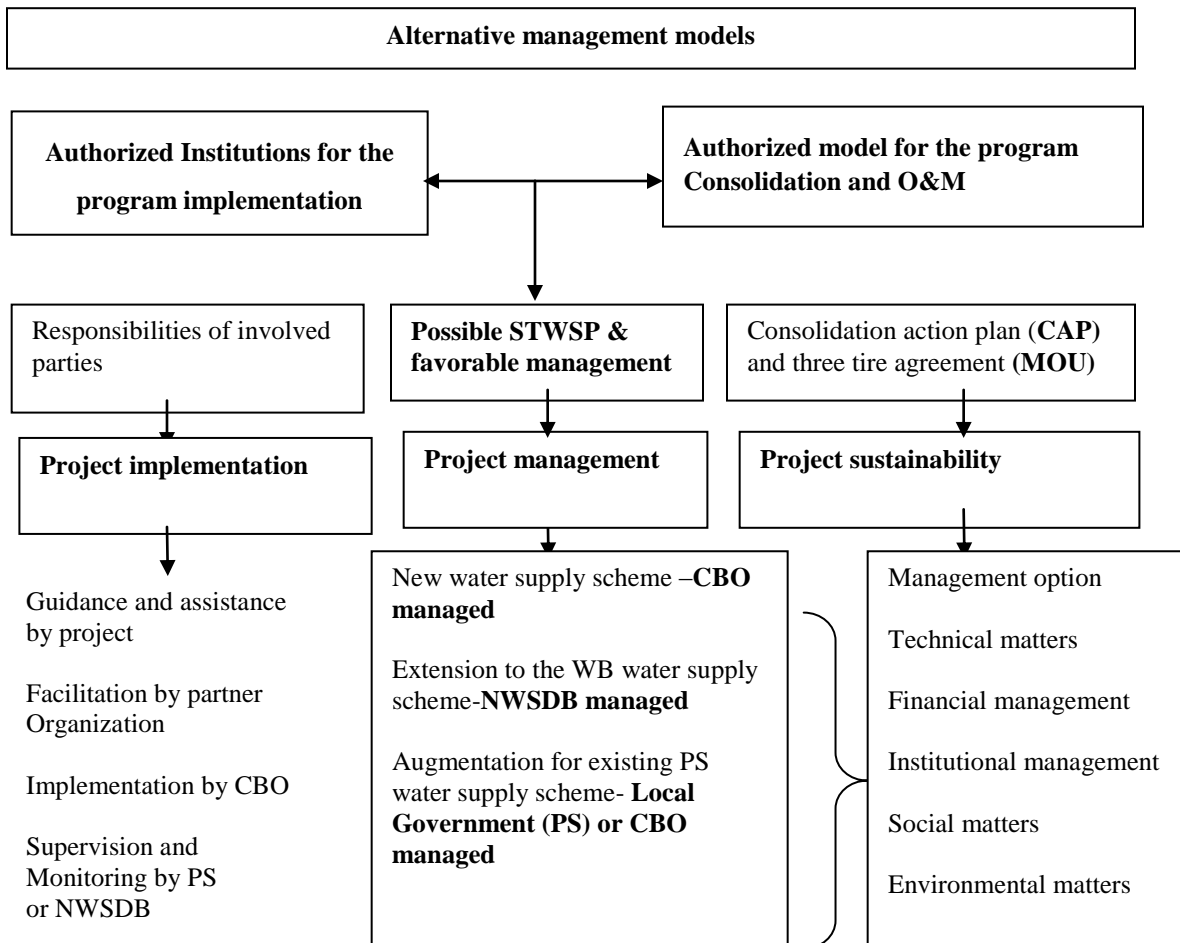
**Alternative management models**

**Authorized Institutions for the program implementation**

**Authorized model for the program Consolidation and O&M**

Responsibilities of involved parties

**Possible STWSP & favorable management**

Consolidation action plan (**CAP**) and three tire agreement **(MOU)**

**Project implementation**

**Project management**

**Project sustainability**

Guidance and assistance by project

Facilitation by partner Organization

Implementation by CBO

Supervision and Monitoring by PS or NWSDB

New water supply scheme –**CBO managed**

Extension to the WB water supply scheme-**NWSDB managed**

Augmentation for existing PS water supply scheme- **Local Government (PS) or CBO managed**

Management option

Technical matters

Financial management

Institutional management

Social matters

Environmental matters